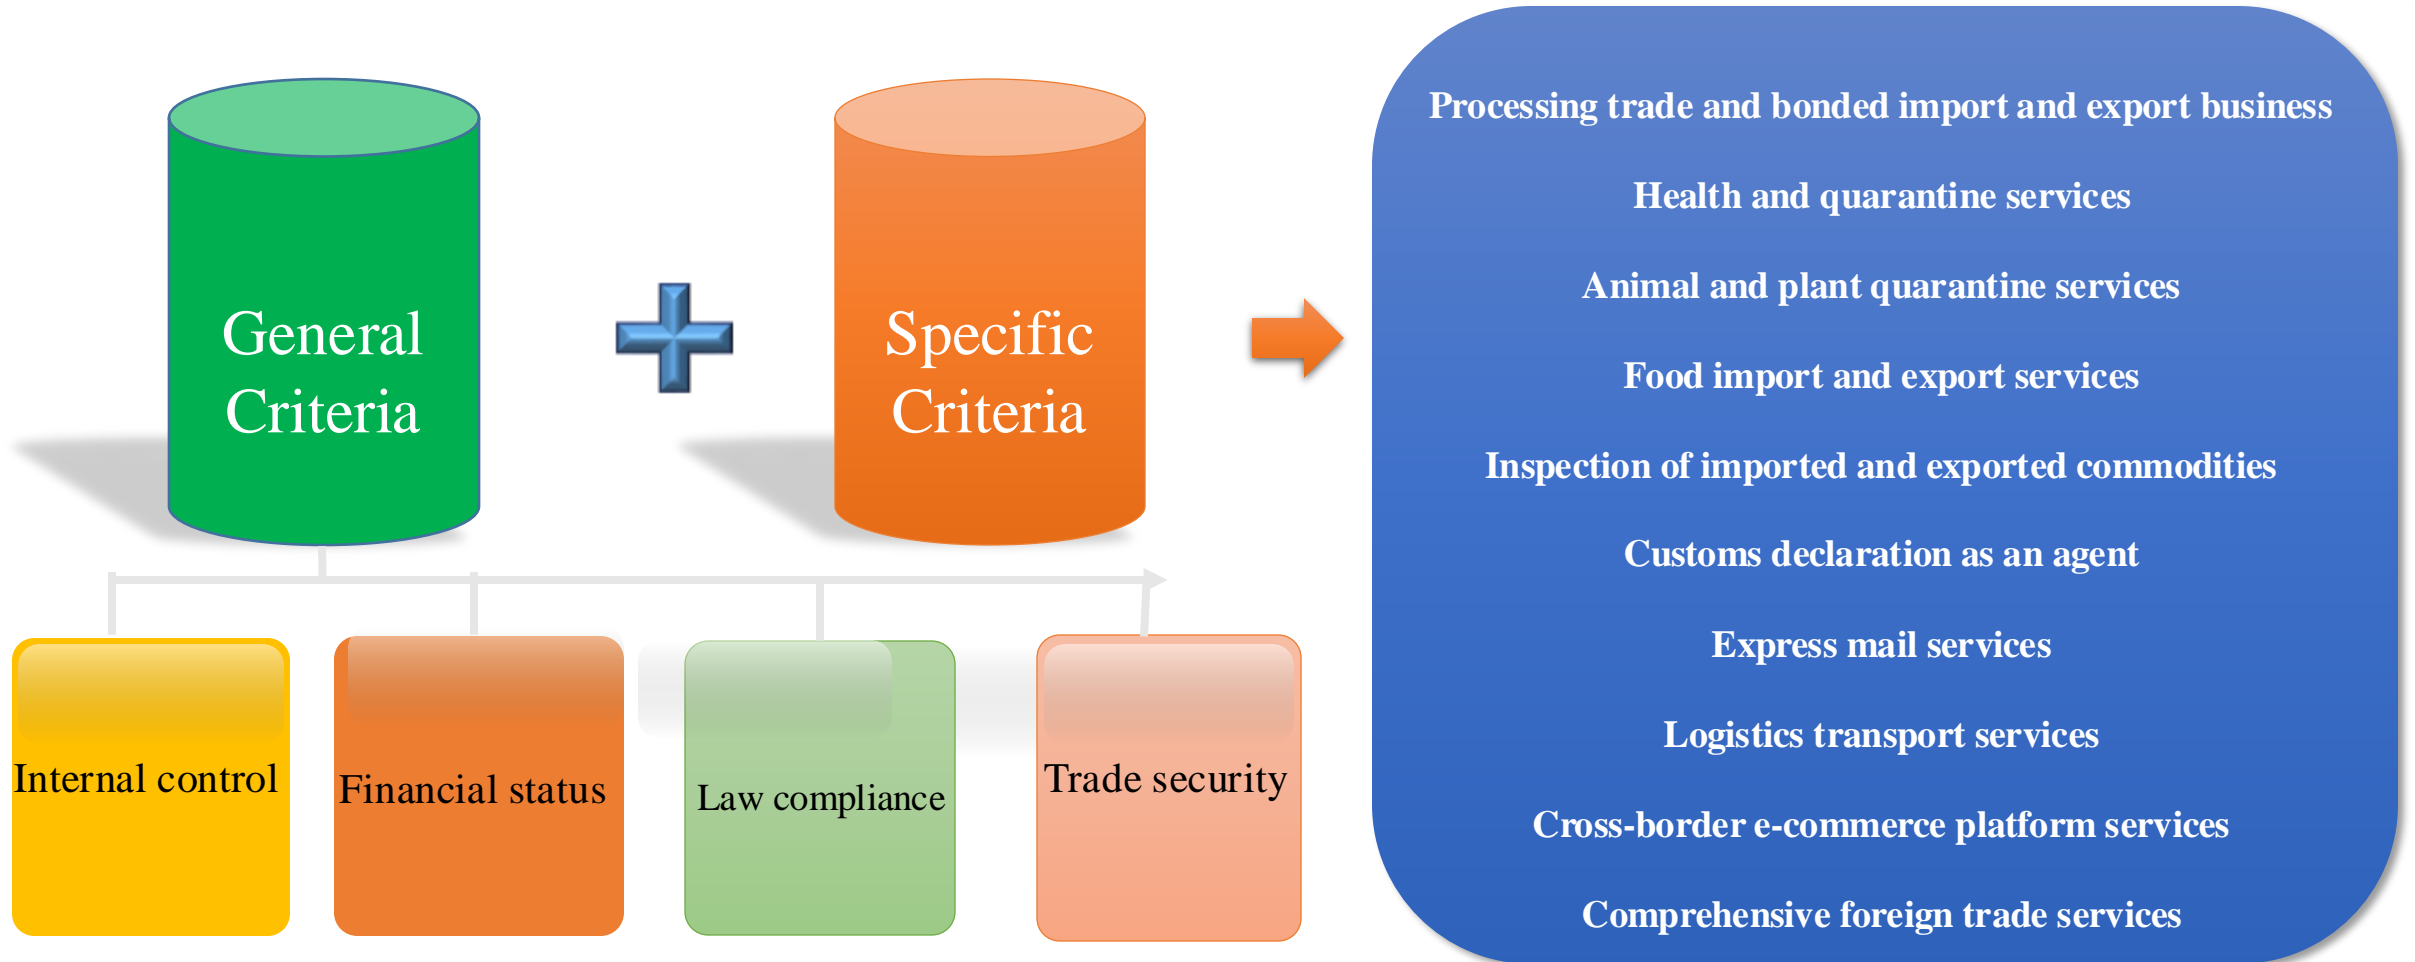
General Criteria

Specific Criteria

Internal control

Financial status

Law compliance

Trade security

Processing trade and bonded import and export business

Health and quarantine services

Animal and plant quarantine services

Food import and export services

Inspection of imported and exported commodities

Customs declaration as an agent

Express mail services

Logistics transport services

Cross-border e-commerce platform services

Comprehensive foreign trade services